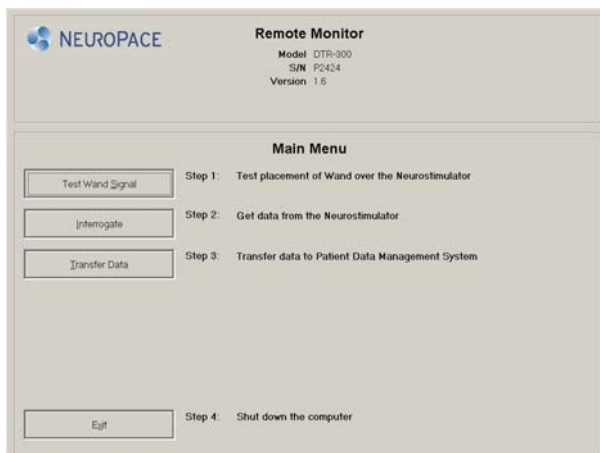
NEUROPACE

Remote Monitor

Model DTR-300
S/N P2424
Version 1.6

Main Menu

Test Wand Signal

Step 1: Test placement of Wand over the Neurostimulator

Interrogate

Step 2: Get data from the Neurostimulator

Transfer Data

Step 3: Transfer data to Patient Data Management System

Exit

Step 4: Shut down the computer